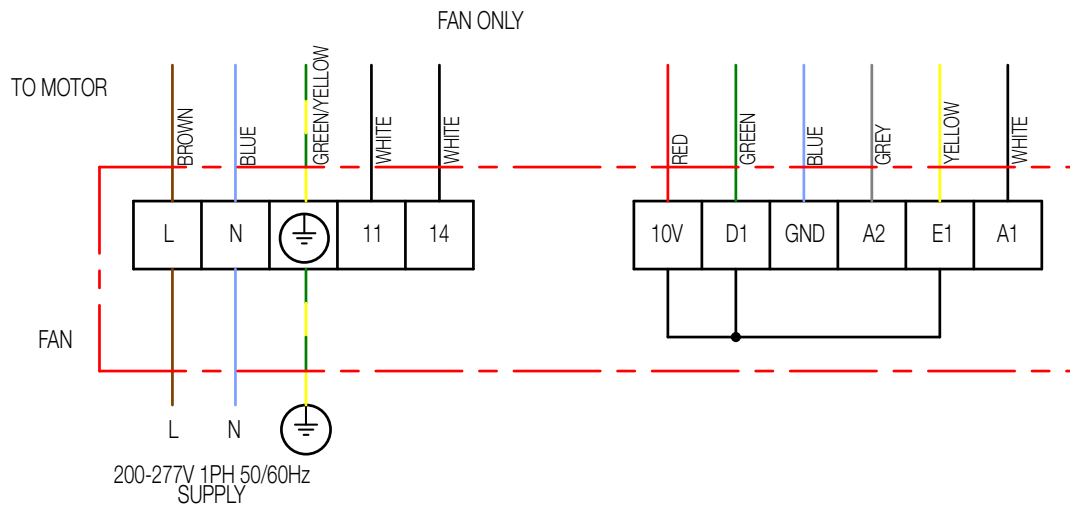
FAN ONLY

TO MOTOR

BROWN
BLUE
GREEN/YELLOW
WHITE
WHITE

RED
GREEN
BLUE
GREY
YELLOW
WHITE

| L | N | ⏚ | 11 | 14 |
|---|---|---|---|---|

| 10V | D1 | GND | A2 | E1 | A1 |
|---|---|---|---|---|---|

FAN

L N

200-277V 1PH 50/60Hz SUPPLY